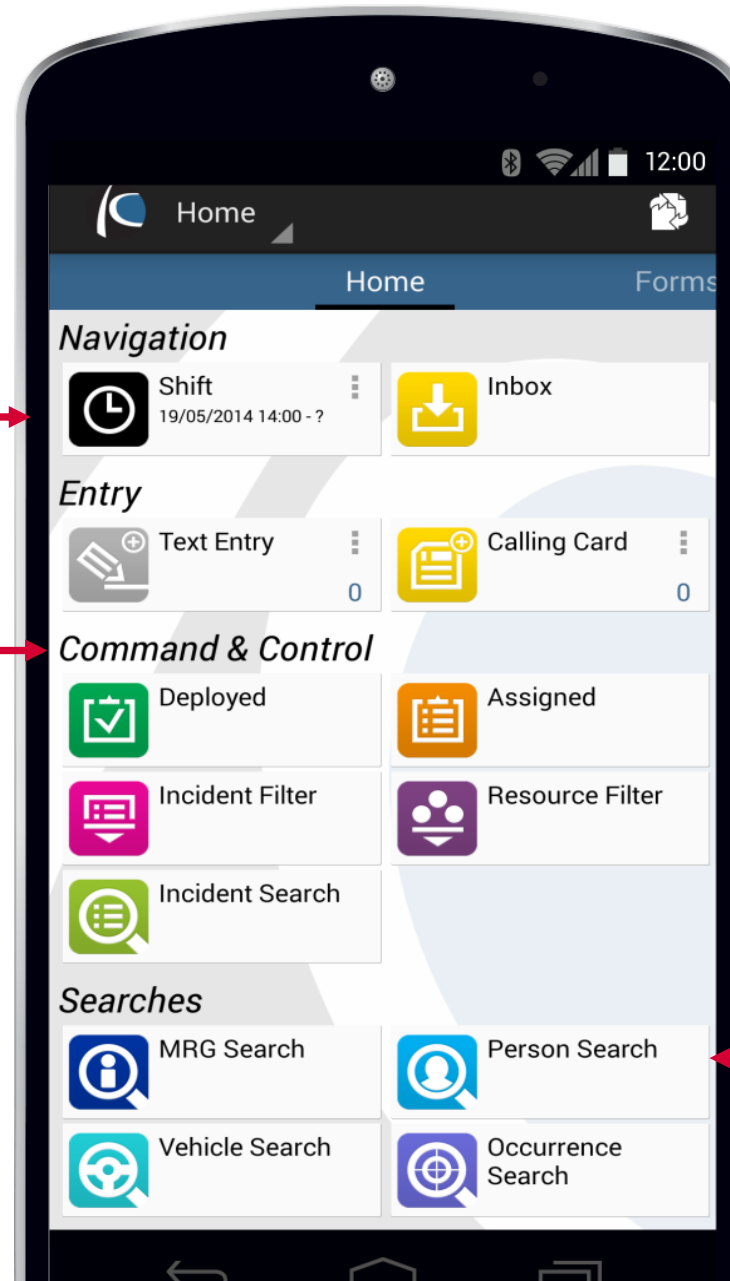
12:00

Home

Home

Forms

Navigation

Shift
19/05/2014 14:00 - ?

Inbox

Entry

Text Entry
0

Calling Card
0

Command & Control

Deployed

Assigned

Incident Filter

Resource Filter

Incident Search

Searches

MRG Search

Person Search

Vehicle Search

Occurrence Search